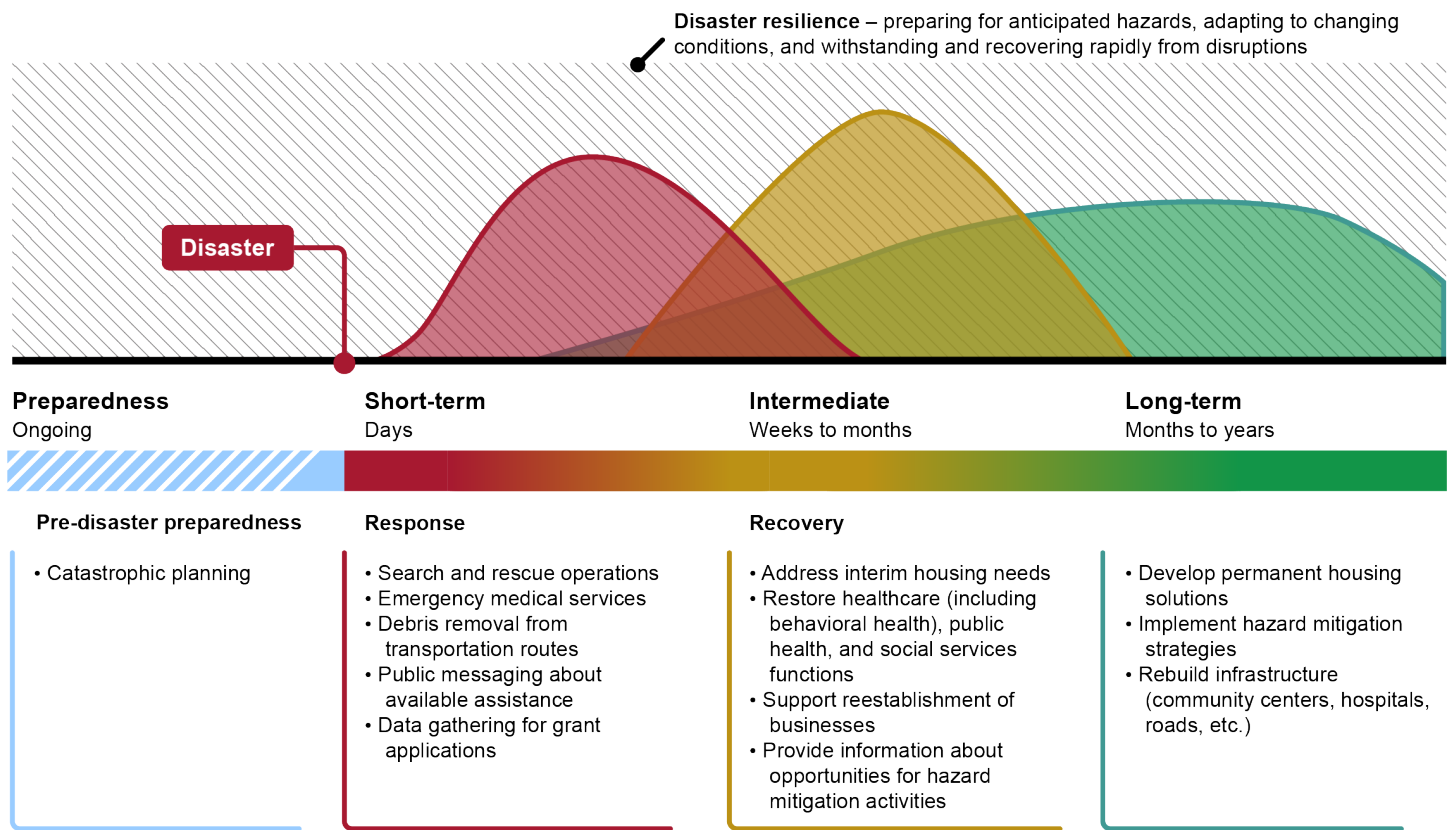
**Disaster resilience** – preparing for anticipated hazards, adapting to changing conditions, and withstanding and recovering rapidly from disruptions

Disaster

**Preparedness**
Ongoing

**Short-term**
Days

**Intermediate**
Weeks to months

**Long-term**
Months to years

**Pre-disaster preparedness**

• Catastrophic planning

**Response**

• Search and rescue operations
• Emergency medical services
• Debris removal from transportation routes
• Public messaging about available assistance
• Data gathering for grant applications

**Recovery**

• Address interim housing needs
• Restore healthcare (including behavioral health), public health, and social services functions
• Support reestablishment of businesses
• Provide information about opportunities for hazard mitigation activities

• Develop permanent housing solutions
• Implement hazard mitigation strategies
• Rebuild infrastructure (community centers, hospitals, roads, etc.)